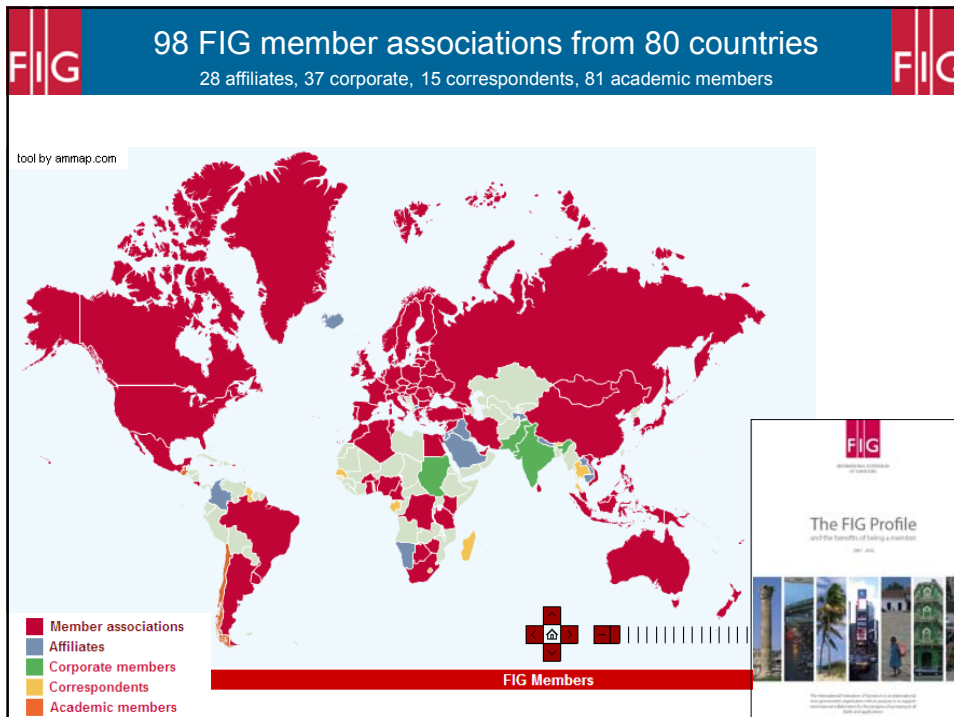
FIG

98 FIG member associations from 80 countries

28 affiliates, 37 corporate, 15 correspondents, 81 academic members

FIG

tool by ammap.com

Member associations
Affiliates
Corporate members
Correspondents
Academic members

FIG Members

FIG

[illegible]

The FIG Profile

and the benefits of being a member

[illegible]

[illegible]